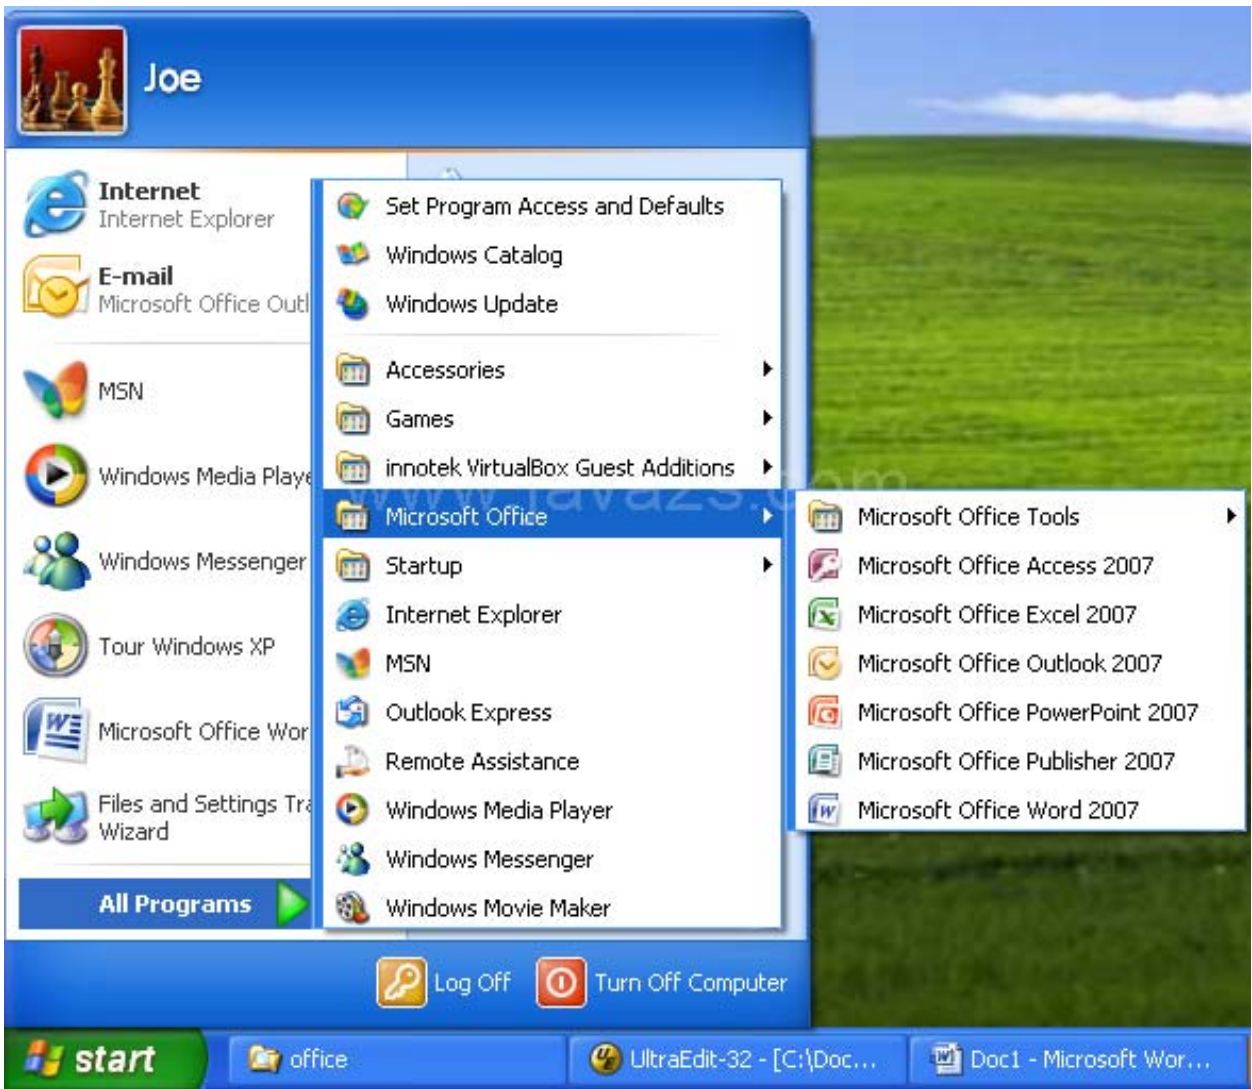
Joe

Internet
Internet Explorer

E-mail
Microsoft Office Outl

MSN

Windows Media Playe

Windows Messenger

Tour Windows XP

Microsoft Office Wor

Files and Settings Tra
Wizard

All Programs

Set Program Access and Defaults
Windows Catalog
Windows Update
Accessories
Games
innotek VirtualBox Guest Additions
Microsoft Office
Startup
Internet Explorer
MSN
Outlook Express
Remote Assistance
Windows Media Player
Windows Messenger
Windows Movie Maker

Microsoft Office Tools
Microsoft Office Access 2007
Microsoft Office Excel 2007
Microsoft Office Outlook 2007
Microsoft Office PowerPoint 2007
Microsoft Office Publisher 2007
Microsoft Office Word 2007

www.tavaz3.com

Log Off
Turn Off Computer

start
office
UltraEdit-32 - [C:\Doc...
Doc1 - Microsoft Wor...